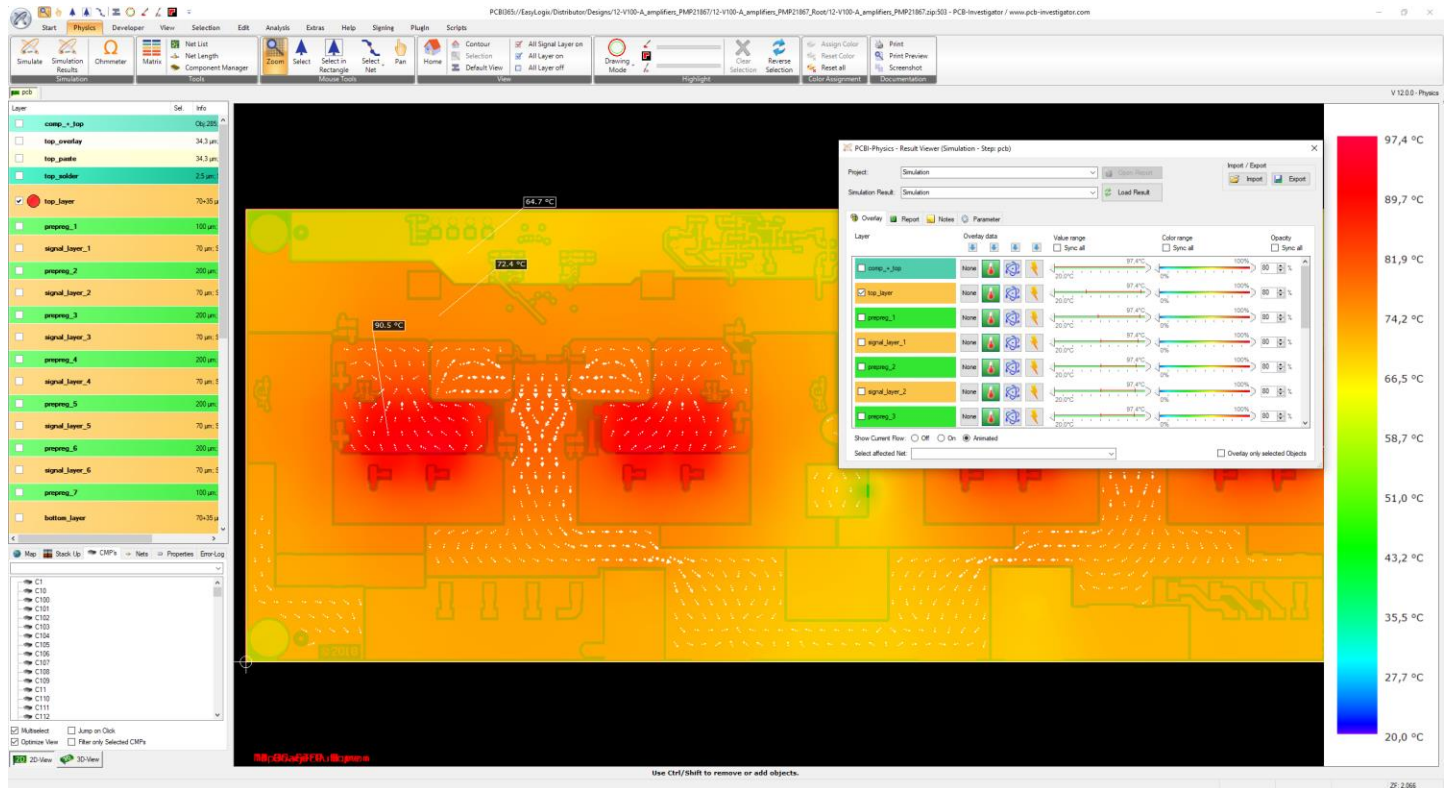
PCBI365://EasyLogix/Distributor/Designs/12-V100-A_amplifiers_PMP21867/12-V100-A_amplifiers_PMP21867_Root/12-V100-A_amplifiers_PMP21867.zip:503 - PCB-Investigator / www.pcb-investigator.com

Start Physics Developer View Selection Edit Analysis Extras Help Signing PlugIn Scripts

Simulate Simulation Results Ohmmeter Simulation
Matrix Net List Net Length Component Manager Tools
Zoom Select Select in Rectangle Select Net Pan Mouse Tools
Home Contour Selection Default View All Signal Layer on All Layer on All Layer off View
Drawing Mode Highlight
Clear Selection Reverse Selection
Assign Color Reset Color Reset all Color Assignment
Print Print Preview Screenshot Documentation

pcb
V 12.0.0 - Physics

| Layer | Sel. | Info |
|---|---|---|
| comp_+_top | | Obj:285 |
| top_overlay | | 34,3 µm |
| top_paste | | 34,3 µm |
| top_solder | | 2,5 µm |
| top_layer | | 70+35 µ |
| prepreg_1 | | 100 µm |
| signal_layer_1 | | 70 µm |
| prepreg_2 | | 200 µm |
| signal_layer_2 | | 70 µm |
| prepreg_3 | | 200 µm |
| signal_layer_3 | | 70 µm |
| prepreg_4 | | 200 µm |
| signal_layer_4 | | 70 µm |
| prepreg_5 | | 200 µm |
| signal_layer_5 | | 70 µm |
| prepreg_6 | | 200 µm |
| signal_layer_6 | | 70 µm |
| prepreg_7 | | 100 µm |
| bottom_layer | | 70+35 µ |

Map Stack Up CMPs Nets Properties Error-Log

C1
C10
C100
C101
C102
C103
C104
C105
C106
C107
C108
C109
C11
C110
C111
C112

Multiselect Jump on Click
Optimize View Filter only Selected CMPs
2D-View 3D-View

64,7 °C
72,4 °C
90,5 °C

PCBI-Physics - Result Viewer (Simulation - Step: pcb)
Project: Simulation Open Result
Simulation Result: Simulation Load Result
Import / Export
Import Export
Overlay Report Notes Parameter

| Layer | Overlay data | Value range | Color range | Opacity |
|---|---|---|---|---|
| | | Sync all | Sync all | Sync all |
| comp_+_top | None | 20,0°C 97,4°C | 0% 100% | 80 % |
| top_layer | None | 20,0°C 97,4°C | 0% 100% | 80 % |
| prepreg_1 | None | 20,0°C 97,4°C | 0% 100% | 80 % |
| signal_layer_1 | None | 20,0°C 97,4°C | 0% 100% | 80 % |
| prepreg_2 | None | 20,0°C 97,4°C | 0% 100% | 80 % |
| signal_layer_2 | None | 20,0°C 97,4°C | 0% 100% | 80 % |
| prepreg_3 | None | 20,0°C 97,4°C | 0% 100% | 80 % |

Show Current Flow: Off On Animated
Select affected Net:
Overlay only selected Objects

97,4 °C
89,7 °C
81,9 °C
74,2 °C
66,5 °C
58,7 °C
51,0 °C
43,2 °C
35,5 °C
27,7 °C
20,0 °C

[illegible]

Use Ctrl/Shift to remove or add objects.
ZF: 2,066